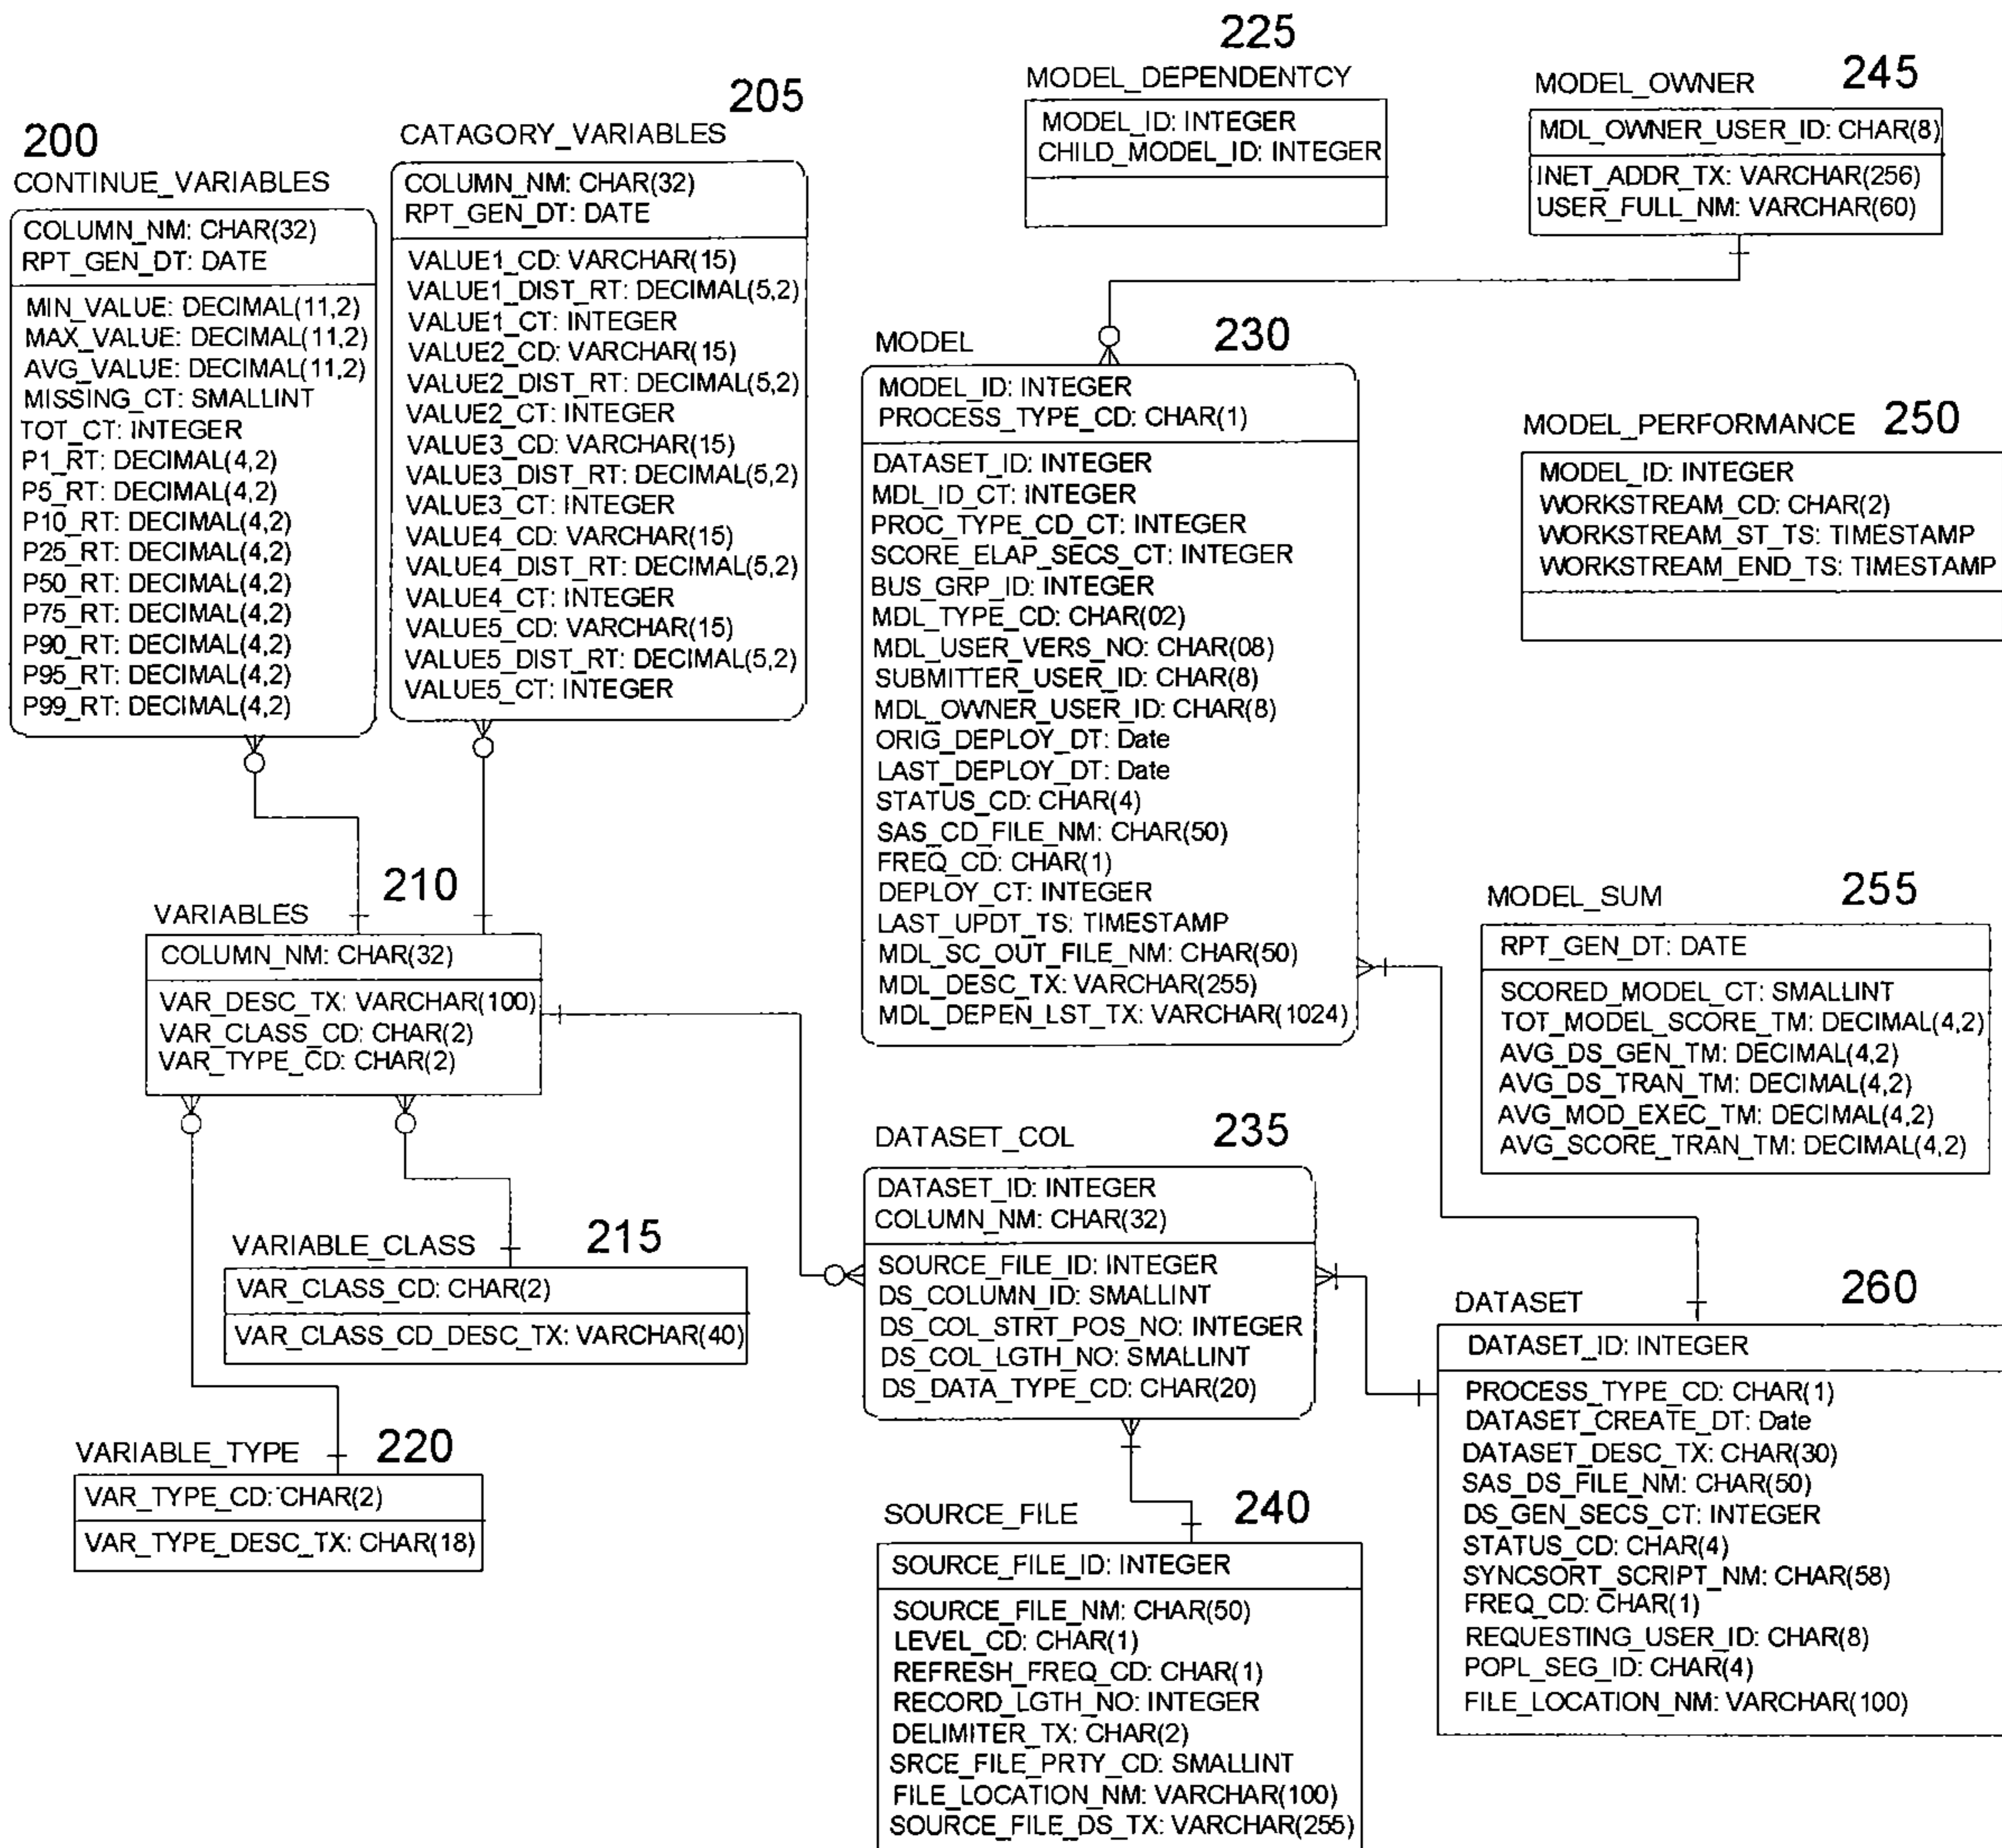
225
MODEL_DEPENDENTCY
MODEL_ID: INTEGER
CHILD_MODEL_ID: INTEGER

MODEL_OWNER 245
MDL_OWNER_USER_ID: CHAR(8)
INET_ADDR_TX: VARCHAR(256)
USER_FULL_NM: VARCHAR(60)

205
CATAGORY_VARIABLES
COLUMN_NM: CHAR(32)
RPT_GEN_DT: DATE
VALUE1_CD: VARCHAR(15)
VALUE1_DIST_RT: DECIMAL(5,2)
VALUE1_CT: INTEGER
VALUE2_CD: VARCHAR(15)
VALUE2_DIST_RT: DECIMAL(5,2)
VALUE2_CT: INTEGER
VALUE3_CD: VARCHAR(15)
VALUE3_DIST_RT: DECIMAL(5,2)
VALUE3_CT: INTEGER
VALUE4_CD: VARCHAR(15)
VALUE4_DIST_RT: DECIMAL(5,2)
VALUE4_CT: INTEGER
VALUE5_CD: VARCHAR(15)
VALUE5_DIST_RT: DECIMAL(5,2)
VALUE5_CT: INTEGER

200
CONTINUE_VARIABLES
COLUMN_NM: CHAR(32)
RPT_GEN_DT: DATE
MIN_VALUE: DECIMAL(11,2)
MAX_VALUE: DECIMAL(11,2)
AVG_VALUE: DECIMAL(11,2)
MISSING_CT: SMALLINT
TOT_CT: INTEGER
P1_RT: DECIMAL(4,2)
P5_RT: DECIMAL(4,2)
P10_RT: DECIMAL(4,2)
P25_RT: DECIMAL(4,2)
P50_RT: DECIMAL(4,2)
P75_RT: DECIMAL(4,2)
P90_RT: DECIMAL(4,2)
P95_RT: DECIMAL(4,2)
P99_RT: DECIMAL(4,2)

MODEL 230
MODEL_ID: INTEGER
PROCESS_TYPE_CD: CHAR(1)
DATASET_ID: INTEGER
MDL_ID_CT: INTEGER
PROC_TYPE_CD_CT: INTEGER
SCORE_ELAP_SECS_CT: INTEGER
BUS_GRP_ID: INTEGER
MDL_TYPE_CD: CHAR(02)
MDL_USER_VERS_NO: CHAR(08)
SUBMITTER_USER_ID: CHAR(8)
MDL_OWNER_USER_ID: CHAR(8)
ORIG_DEPLOY_DT: Date
LAST_DEPLOY_DT: Date
STATUS_CD: CHAR(4)
SAS_CD_FILE_NM: CHAR(50)
FREQ_CD: CHAR(1)
DEPLOY_CT: INTEGER
LAST_UPDT_TS: TIMESTAMP
MDL_SC_OUT_FILE_NM: CHAR(50)
MDL_DESC_TX: VARCHAR(255)
MDL_DEPEN_LST_TX: VARCHAR(1024)

MODEL_PERFORMANCE 250
MODEL_ID: INTEGER
WORKSTREAM_CD: CHAR(2)
WORKSTREAM_ST_TS: TIMESTAMP
WORKSTREAM_END_TS: TIMESTAMP

MODEL_SUM 255
RPT_GEN_DT: DATE
SCORED_MODEL_CT: SMALLINT
TOT_MODEL_SCORE_TM: DECIMAL(4,2)
AVG_DS_GEN_TM: DECIMAL(4,2)
AVG_DS_TRAN_TM: DECIMAL(4,2)
AVG_MOD_EXEC_TM: DECIMAL(4,2)
AVG_SCORE_TRAN_TM: DECIMAL(4,2)

VARIABLES 210
COLUMN_NM: CHAR(32)
VAR_DESC_TX: VARCHAR(100)
VAR_CLASS_CD: CHAR(2)
VAR_TYPE_CD: CHAR(2)

DATASET_COL 235
DATASET_ID: INTEGER
COLUMN_NM: CHAR(32)
SOURCE_FILE_ID: INTEGER
DS_COLUMN_ID: SMALLINT
DS_COL_STRT_POS_NO: INTEGER
DS_COL_LGTH_NO: SMALLINT
DS_DATA_TYPE_CD: CHAR(20)

VARIABLE_CLASS 215
VAR_CLASS_CD: CHAR(2)
VAR_CLASS_CD_DESC_TX: VARCHAR(40)

DATASET 260
DATASET_ID: INTEGER
PROCESS_TYPE_CD: CHAR(1)
DATASET_CREATE_DT: Date
DATASET_DESC_TX: CHAR(30)
SAS_DS_FILE_NM: CHAR(50)
DS_GEN_SECS_CT: INTEGER
STATUS_CD: CHAR(4)
SYNCSORT_SCRIPT_NM: CHAR(58)
FREQ_CD: CHAR(1)
REQUESTING_USER_ID: CHAR(8)
POPL_SEG_ID: CHAR(4)
FILE_LOCATION_NM: VARCHAR(100)

VARIABLE_TYPE 220
VAR_TYPE_CD: CHAR(2)
VAR_TYPE_DESC_TX: CHAR(18)

SOURCE_FILE 240
SOURCE_FILE_ID: INTEGER
SOURCE_FILE_NM: CHAR(50)
LEVEL_CD: CHAR(1)
REFRESH_FREQ_CD: CHAR(1)
RECORD_LGTH_NO: INTEGER
DELIMITER_TX: CHAR(2)
SRCE_FILE_PRTY_CD: SMALLINT
FILE_LOCATION_NM: VARCHAR(100)
SOURCE_FILE_DS_TX: VARCHAR(255)